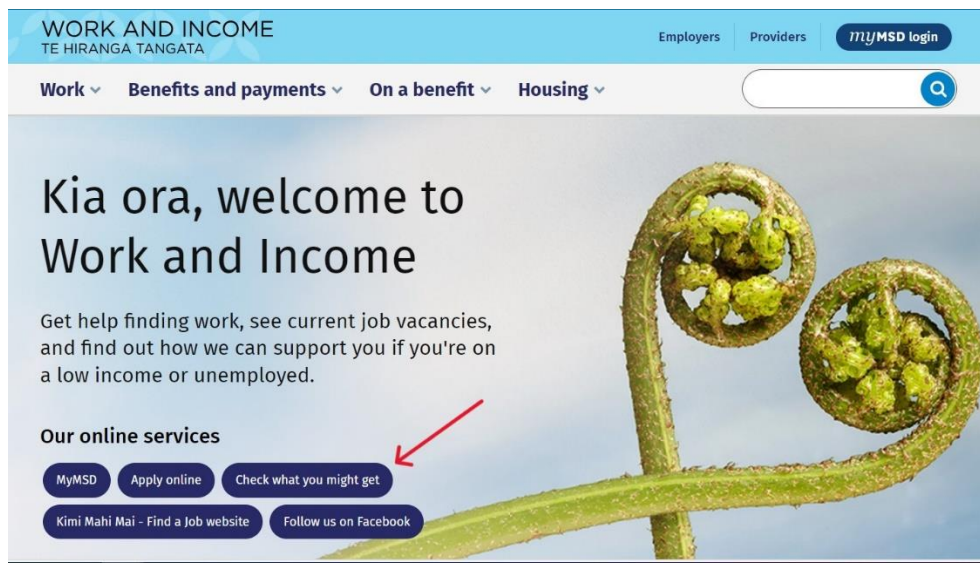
WORK AND INCOME
TE HIRANGA TANGATA

Employers
Providers
myMSD login

Work
Benefits and payments
On a benefit
Housing

Kia ora, welcome to Work and Income

Get help finding work, see current job vacancies, and find out how we can support you if you're on a low income or unemployed.

Our online services

MyMSD
Apply online
Check what you might get
Kimi Mahi Mai - Find a Job website
Follow us on Facebook